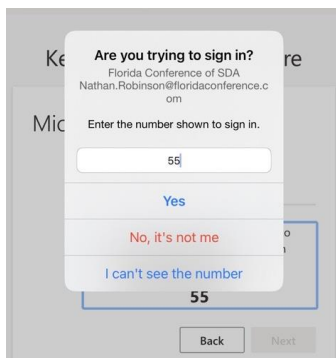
Ke re

Mic

Are you trying to sign in?

Florida Conference of SDA

Nathan.Robinson@floridaconference.com

Enter the number shown to sign in.

55

Yes

No, it's not me

I can't see the number

o

n

55

Back

Next